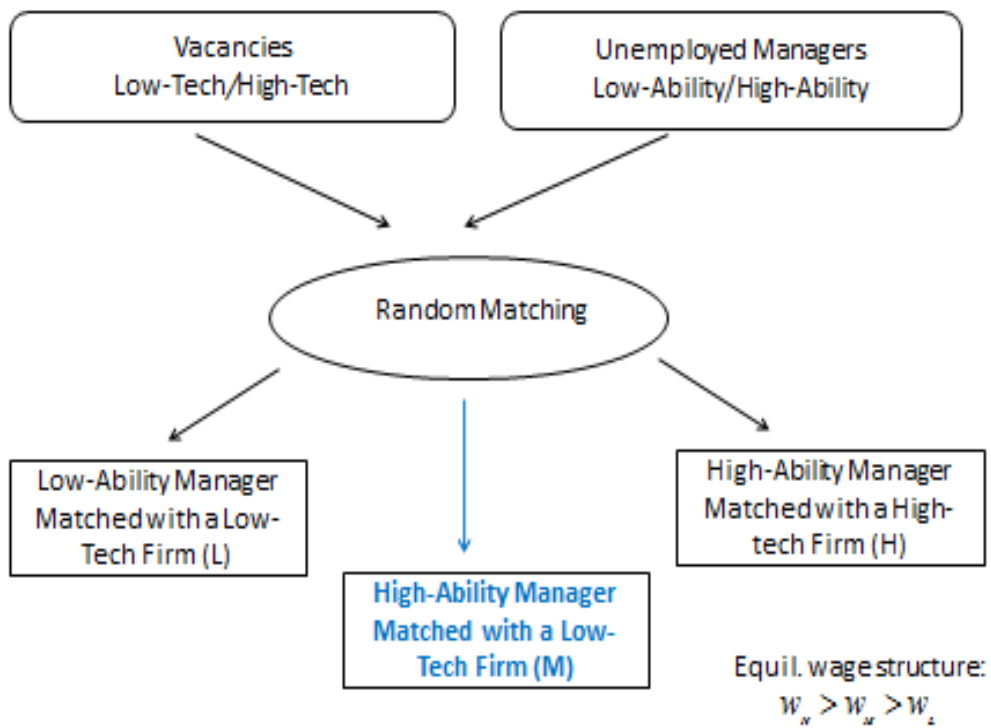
Vacancies
Low-Tech/High-Tech

Unemployed Managers
Low-Ability/High-Ability

Random Matching

Low-Ability Manager Matched with a Low-Tech Firm (L)

High-Ability Manager Matched with a Low-Tech Firm (M)

High-Ability Manager Matched with a High-tech Firm (H)

Equil. wage structure:
$w_H > w_M > w_L$